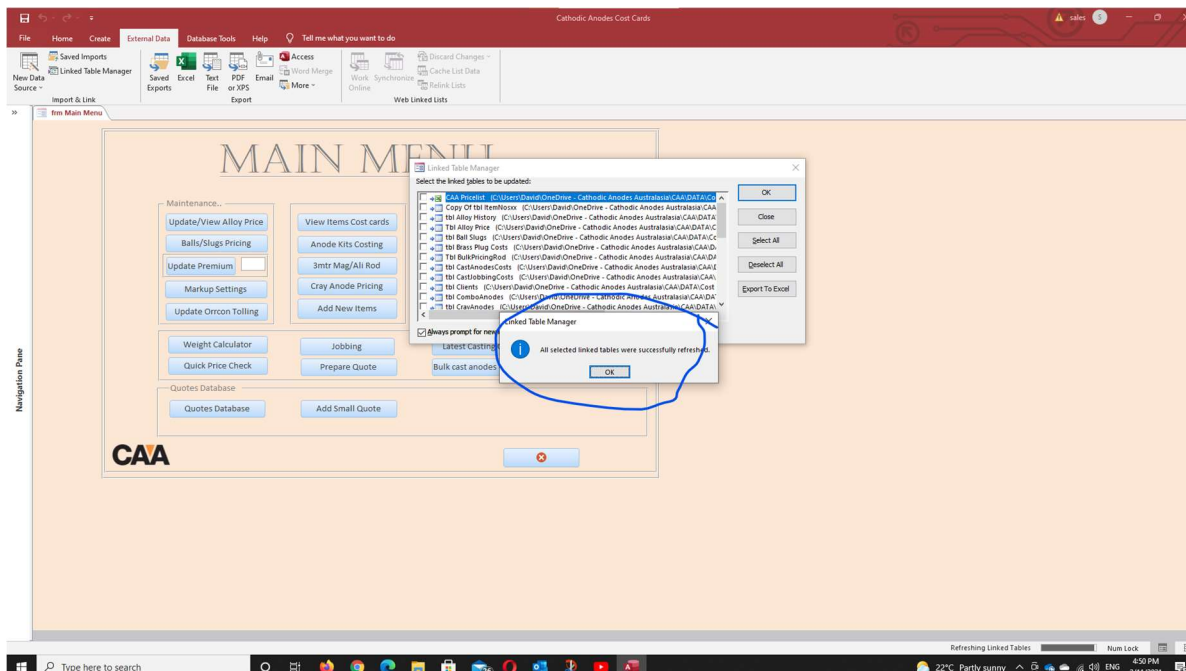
Cathodic Anodes Cost Cards

sales

File Home Create External Data Database Tools Help Tell me what you want to do

New Data Source Saved Imports Linked Table Manager Import & Link

Saved Exports Excel Text File PDF or XPS Email Access Word Merge More Export

Work Online Synchronize Discard Changes Cache List Data Relink Lists Web Linked Lists

frm Main Menu

Navigation Pane

MAIN ME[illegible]

Maintenance..

Update/View Alloy Price
Balls/Slugs Pricing
Update Premium
Markup Settings
Update Orrcon Tolling

View Items Cost cards
Anode Kits Costing
3mtr Mag/Ali Rod
Cray Anode Pricing
Add New Items

Weight Calculator
Quick Price Check

Jobbing
Prepare Quote

Latest Castings
Bulk cast anodes

Quotes Database

Quotes Database
Add Small Quote

CAA

Linked Table Manager

Select the linked tables to be updated:

CAA Pricelist (C:\Users\David\OneDrive - Cathodic Anodes Australasia\CAA\DATA\Co
Copy Of tbl ItemNosxx (C:\Users\David\OneDrive - Cathodic Anodes Australasia\CAA
tbl Alloy History (C:\Users\David\OneDrive - Cathodic Anodes Australasia\CAA\DATA
Tbl Alloy Price (C:\Users\David\OneDrive - Cathodic Anodes Australasia\CAA\DATA\C
tbl Ball Slugs (C:\Users\David\OneDrive - Cathodic Anodes Australasia\CAA\DATA\Co
tbl Brass Plug Costs (C:\Users\David\OneDrive - Cathodic Anodes Australasia\CAA\D
Tbl BulkPricingRod (C:\Users\David\OneDrive - Cathodic Anodes Australasia\CAA\DA
tbl CastAnodesCosts (C:\Users\David\OneDrive - Cathodic Anodes Australasia\CAA\D
tbl CastJobbingCosts (C:\Users\David\OneDrive - Cathodic Anodes Australasia\CAA\
tbl Clients (C:\Users\David\OneDrive - Cathodic Anodes Australasia\CAA\DATA\Cost
tbl ComboAnodes (C:\Users\David\OneDrive - Cathodic Anodes Australasia\CAA\DA
tbl CrayAnodes (C:\Users\David\OneDrive - Cathodic Anodes Australasia\CAA\DATA\

Always prompt for new

OK
Close
Select All
Deselect All
Export To Excel

Linked Table Manager

All selected linked tables were successfully refreshed.

OK

Refreshing Linked Tables Num Lock

Type here to search

22°C Partly sunny ENG 4:50 PM